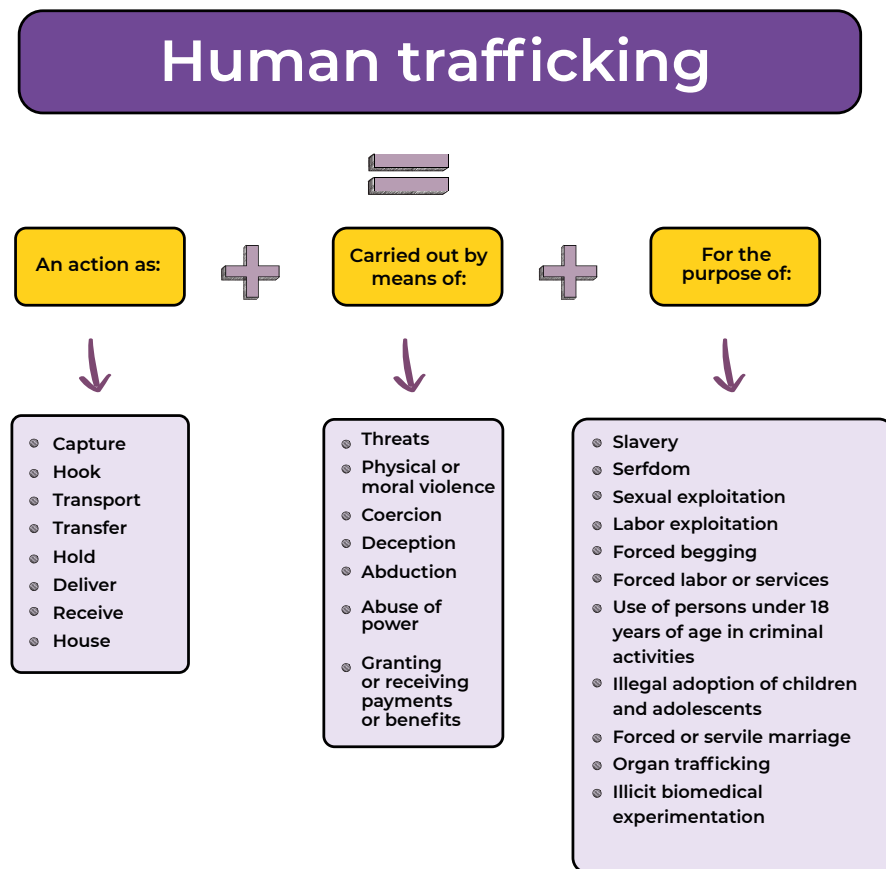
Human trafficking

=

An action as:

+

Carried out by means of:

+

For the purpose of:

- Capture
- Hook
- Transport
- Transfer
- Hold
- Deliver
- Receive
- House

- Threats
- Physical or moral violence
- Coercion
- Deception
- Abduction
- Abuse of power
- Granting or receiving payments or benefits

- Slavery
- Serfdom
- Sexual exploitation
- Labor exploitation
- Forced begging
- Forced labor or services
- Use of persons under 18 years of age in criminal activities
- Illegal adoption of children and adolescents
- Forced or servile marriage
- Organ trafficking
- Illicit biomedical experimentation